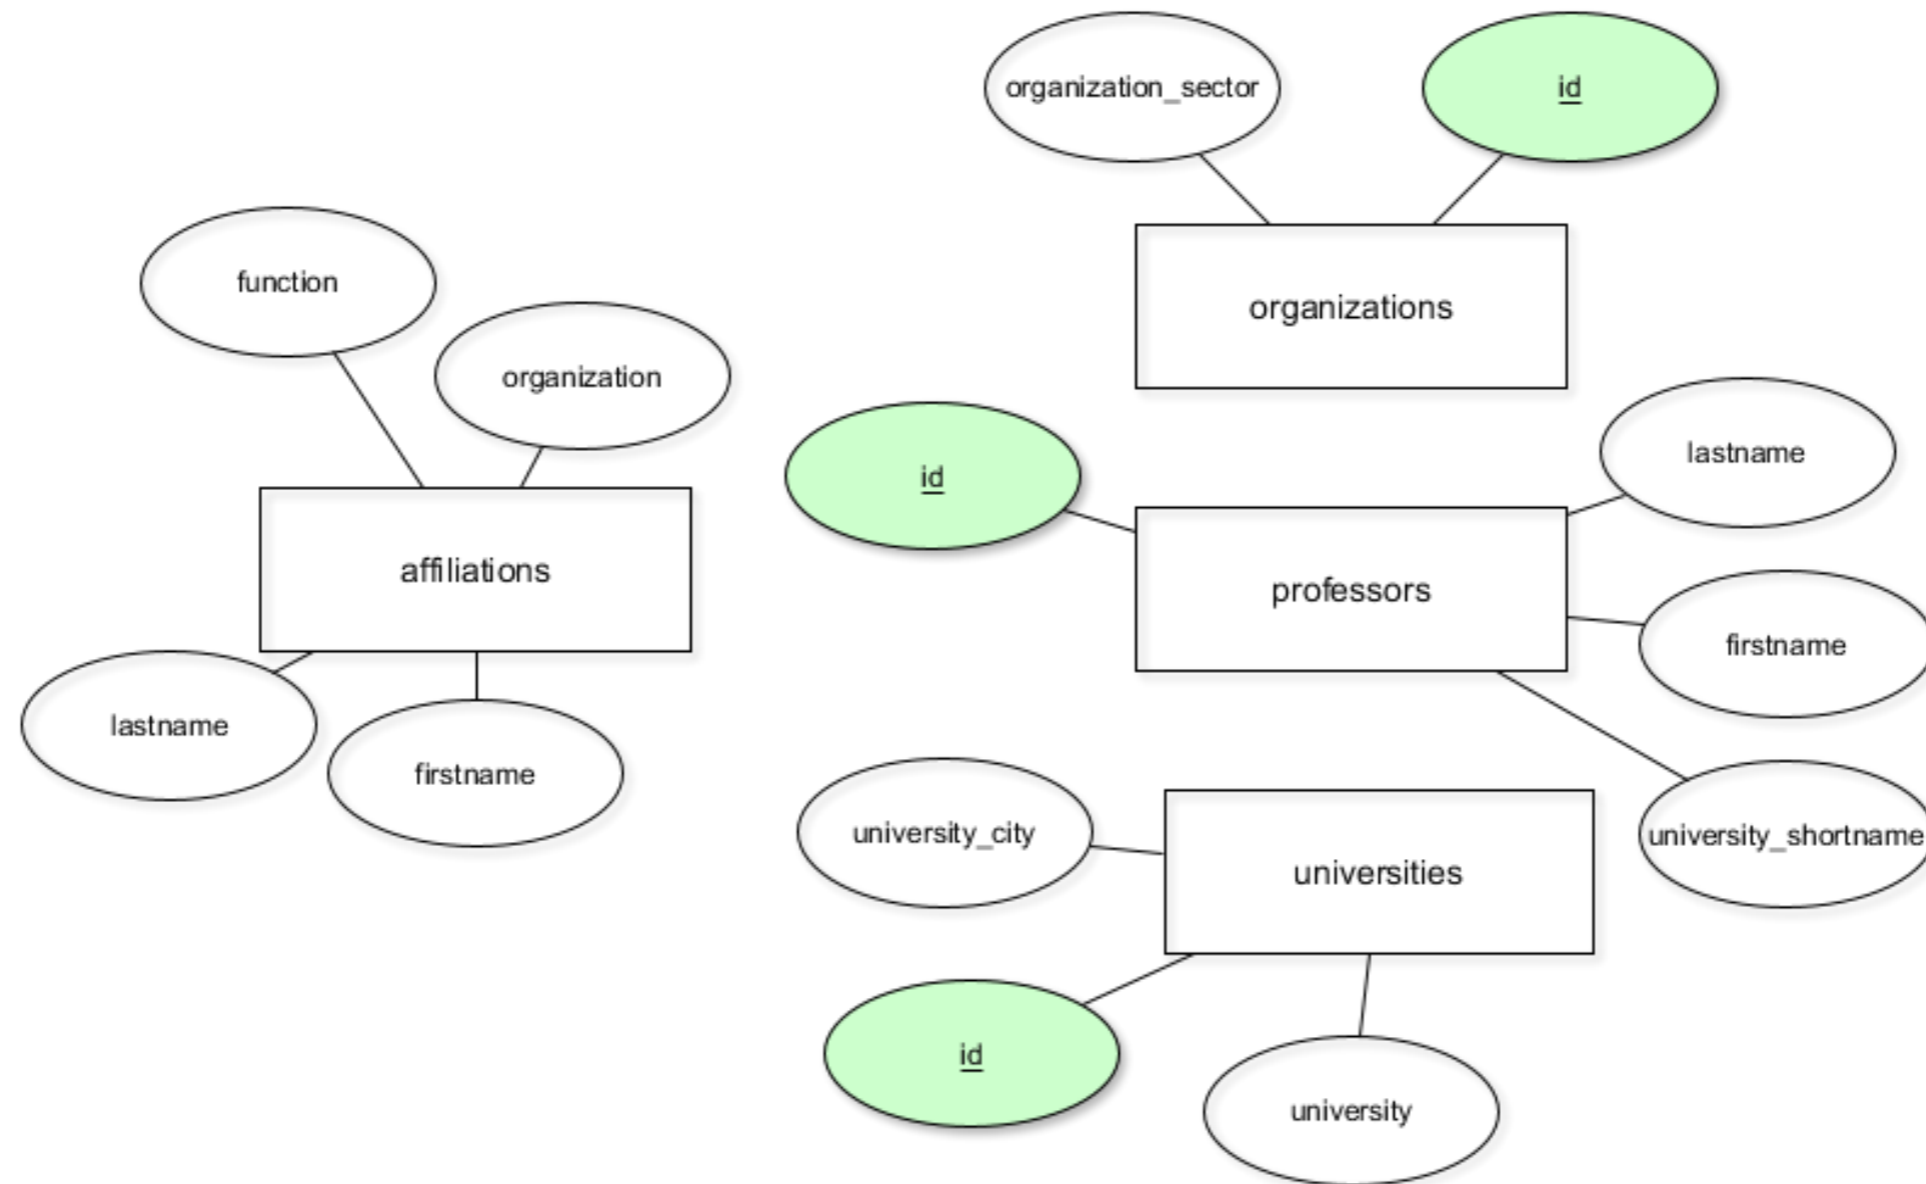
organization_sector

id

organizations

function

organization

affiliations

lastname

firstname

id

professors

lastname

firstname

university_shortname

university_city

universities

id

university